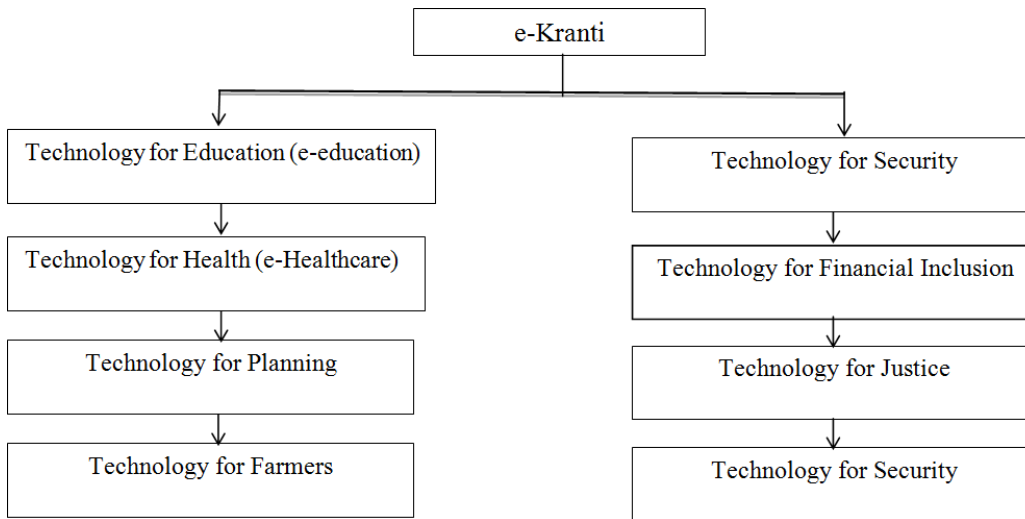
e-Kranti

Technology for Education (e-education)

Technology for Health (e-Healthcare)

Technology for Planning

Technology for Farmers

Technology for Security

Technology for Financial Inclusion

Technology for Justice

Technology for Security